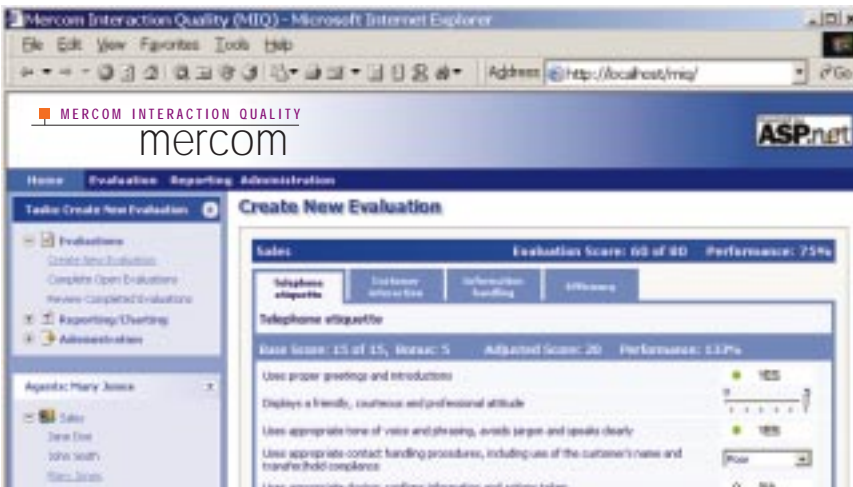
Mercom Interaction Quality (MIQ) - Microsoft Internet Explorer

File Edit View Favorites Tools Help

Address http://localhost/miq/

Go

MERCOM INTERACTION QUALITY

mercom

ASP.net

Home Evaluation Reporting Administration

Tasks: Create New Evaluation

Evaluations

Create New Evaluation

Complete Open Evaluations

Review Completed Evaluations

Reporting/Charting

Administration

Agents: Mary Jones

Sales

Jane Doe

John Smith

Mary Jones

Create New Evaluation

Sales

Evaluation Score: 60 of 80

Performance: 75%

Telephone etiquette

Customer interaction

Information handling

Efficiency

Telephone etiquette

Base Score: 15 of 15, Bonus: 5

Adjusted Score: 20

Performance: 133%

Uses proper greetings and introductions

YES

Displays a friendly, courteous and professional attitude

Uses appropriate tone of voice and phrasing, avoids jargon and speaks clearly

YES

Uses appropriate contact handling procedures, including use of the customer's name and transfer/hold compliance

Poor

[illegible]